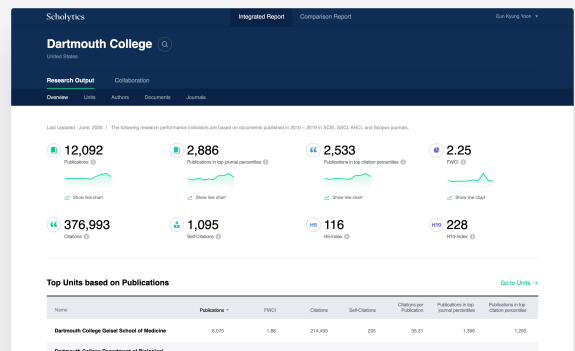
Scholytics

Integrated Report Comparison Report

Eun-Kyung Yoon

Dartmouth College

United States

Research Output Collaboration

Overview Units Authors Documents Journals

Last Updated : June, 2020 | The following research performance indicators are based on documents published in 2010 ~ 2019 in SCIE, SSCI, AHCI, and Scopus journals.

12,092
Publications

Show line chart

2,886
Publications in top journal percentiles

Show line chart

2,533
Publications in top citation percentiles

Show line chart

2.25
FWCI

Show line chart

376,993
Citations

1,095
Self-Citations

116
H5-index

228
H10-index

Top Units based on Publications

Go to Units

| Name | Publications | FWCI | Citations | Self-Citations | Citations per Publication | Publications in top journal percentiles | Publications in top citation percentiles |
|---|---|---|---|---|---|---|---|
| Dartmouth College Geisel School of Medicine | 6,075 | 1.86 | 214,493 | 235 | 35.31 | 1,396 | 1,255 |

Dartmouth College Department of Biological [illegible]